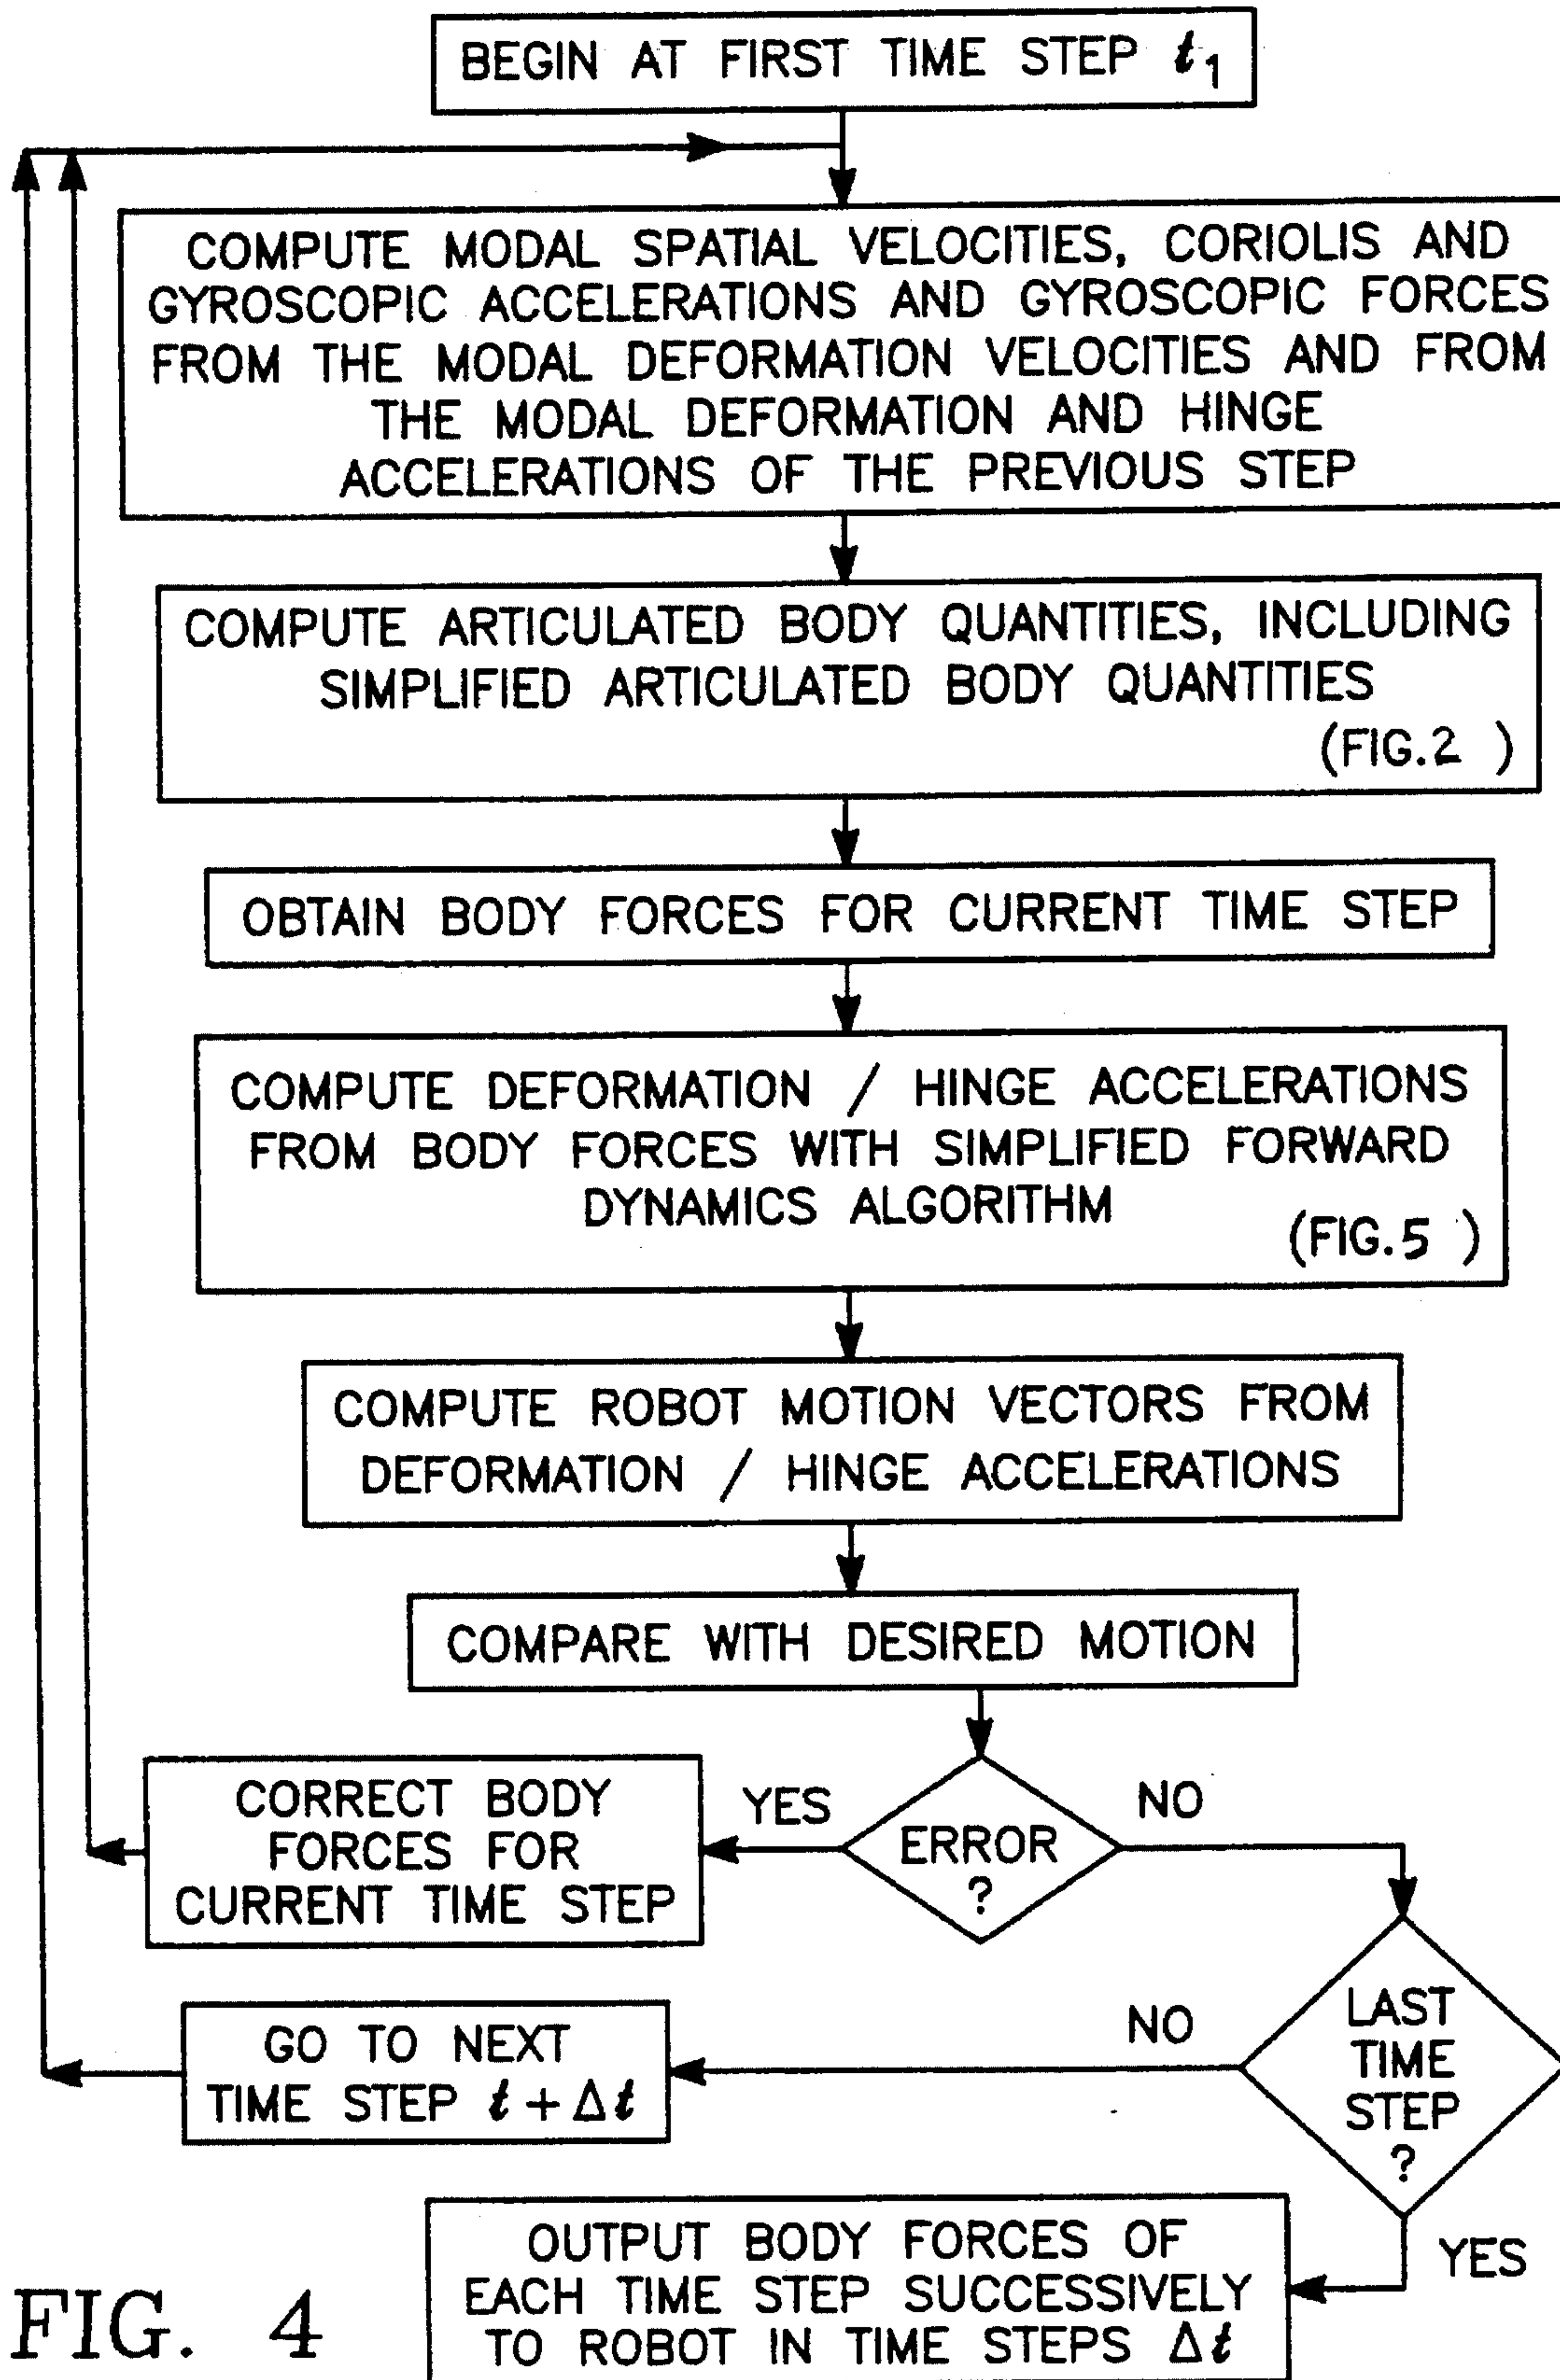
BEGIN AT FIRST TIME STEP $t_1$

COMPUTE MODAL SPATIAL VELOCITIES, CORIOLIS AND GYROSCOPIC ACCELERATIONS AND GYROSCOPIC FORCES FROM THE MODAL DEFORMATION VELOCITIES AND FROM THE MODAL DEFORMATION AND HINGE ACCELERATIONS OF THE PREVIOUS STEP

COMPUTE ARTICULATED BODY QUANTITIES, INCLUDING SIMPLIFIED ARTICULATED BODY QUANTITIES (FIG.2 )

OBTAIN BODY FORCES FOR CURRENT TIME STEP

COMPUTE DEFORMATION / HINGE ACCELERATIONS FROM BODY FORCES WITH SIMPLIFIED FORWARD DYNAMICS ALGORITHM (FIG.5 )

COMPUTE ROBOT MOTION VECTORS FROM DEFORMATION / HINGE ACCELERATIONS

COMPARE WITH DESIRED MOTION

ERROR ?

YES

NO

CORRECT BODY FORCES FOR CURRENT TIME STEP

LAST TIME STEP ?

NO

GO TO NEXT TIME STEP $t+\Delta t$

YES

OUTPUT BODY FORCES OF EACH TIME STEP SUCCESSIVELY TO ROBOT IN TIME STEPS $\Delta t$

FIG. 4